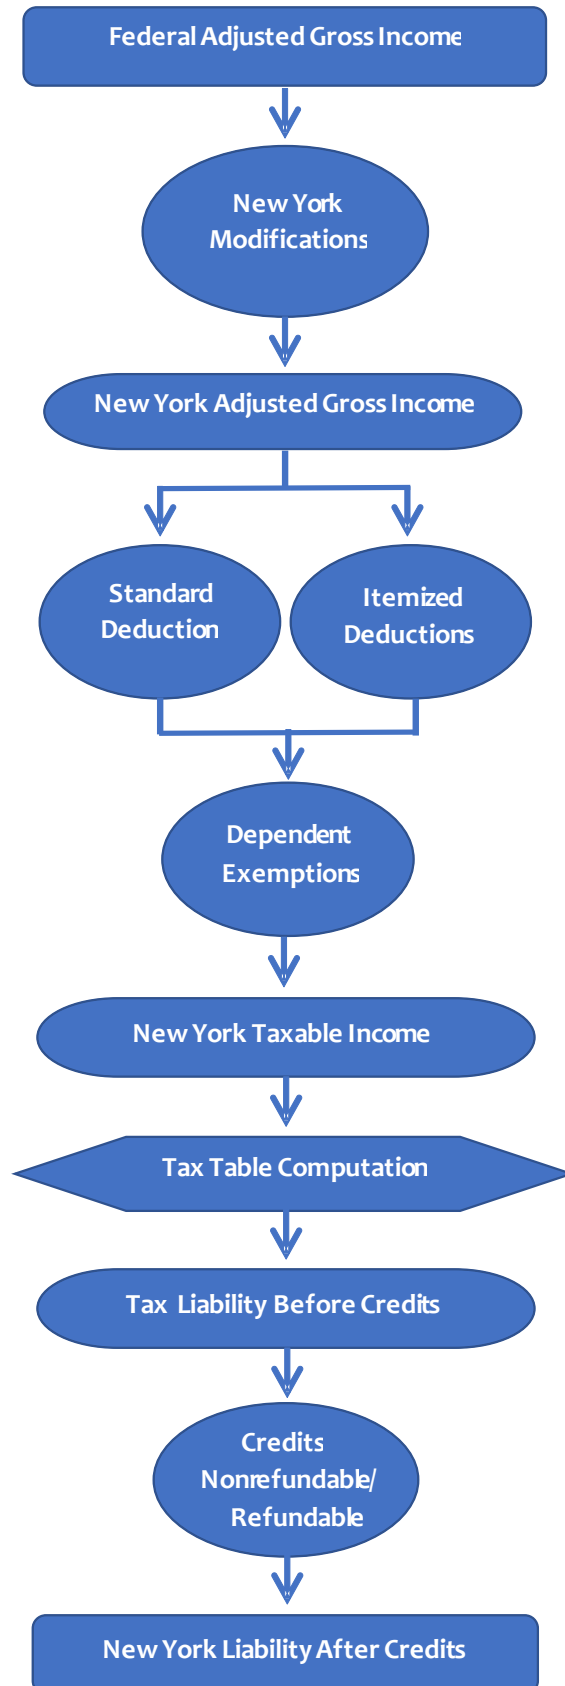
Federal Adjusted Gross Income

New York Modifications

New York Adjusted Gross Income

Standard Deduction

Itemized Deductions

Dependent Exemptions

New York Taxable Income

Tax Table Computation

Tax Liability Before Credits

Credits Nonrefundable/ Refundable

New York Liability After Credits